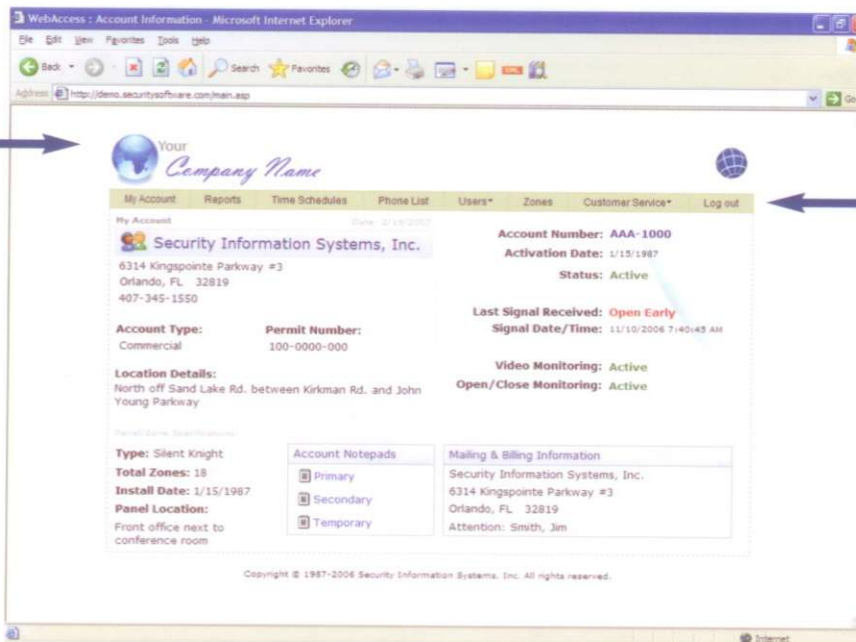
WebAccess : Account Information - Microsoft Internet Explorer

File Edit View Favorites Tools Help

Back Search Favorites

Address http://demo.securitysoftware.com/main.asp

Go

Your Company Name

My Account | Reports | Time Schedules | Phone List | Users | Zones | Customer Service | Log out

My Account

Date: 2/19/2007

Security Information Systems, Inc.

6314 Kingspointe Parkway #3
Orlando, FL 32819
407-345-1550

Account Number: AAA-1000
Activation Date: 1/15/1987
Status: Active

Last Signal Received: Open Early
Signal Date/Time: 11/10/2006 7:40:45 AM

Account Type:
Commercial

Permit Number:
100-0000-000

Location Details:
North off Sand Lake Rd. between Kirkman Rd. and John Young Parkway

Video Monitoring: Active
Open/Close Monitoring: Active

Panel/Zone Specifications

Type: Silent Knight
Total Zones: 18
Install Date: 1/15/1987
Panel Location:
Front office next to conference room

Account Notepads
Primary
Secondary
Temporary

Mailing & Billing Information
Security Information Systems, Inc.
6314 Kingspointe Parkway #3
Orlando, FL 32819
Attention: Smith, Jim

Copyright © 1987-2006 Security Information Systems, Inc. All rights reserved.

Internet